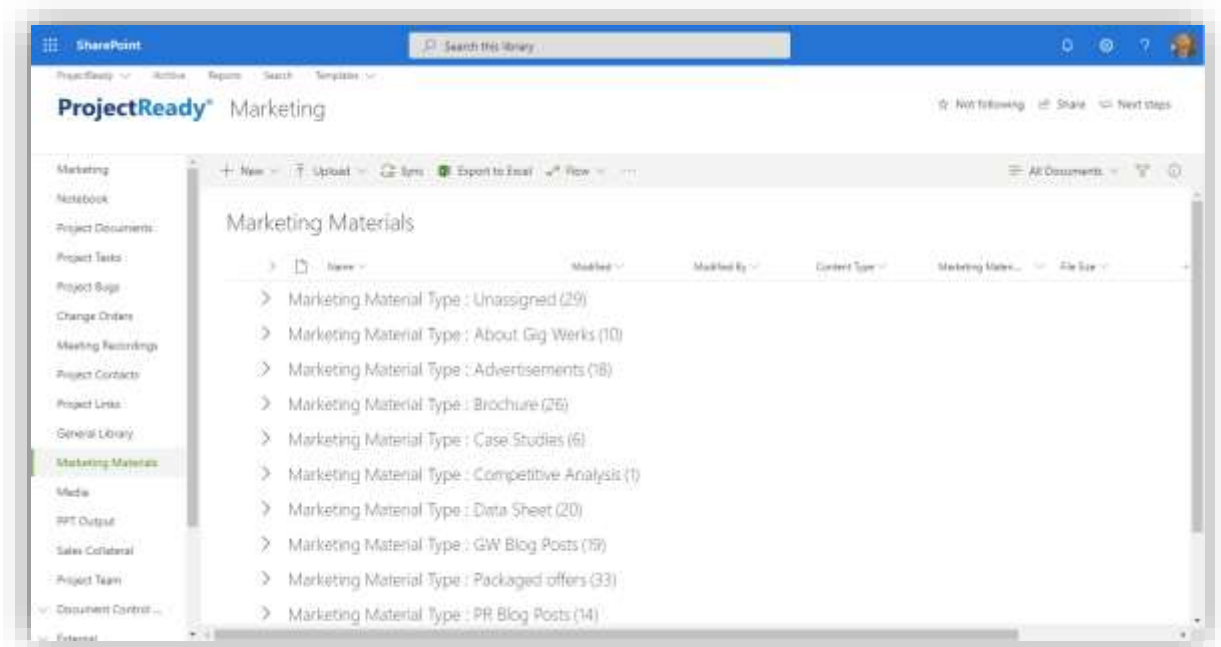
SharePoint

Search this library

ProjectReady Archive Reports Search Templates

ProjectReady® Marketing

Not following Share Next steps

Marketing
Notebook
Project Documents
Project Tasks
Project Bugs
Change Orders
Meeting Recordings
Project Contacts
Project Links
General Library
Marketing Materials
Media
PPT Output
Sales Collateral
Project Team
Document Control ...
External

+ New Upload Sync Export to Excel Flow ...

All Documents

Marketing Materials

Name Modified Modified By Content Type Marketing Mater... File Size

Marketing Material Type : Unassigned (29)
Marketing Material Type : About Gig Werks (10)
Marketing Material Type : Advertisements (18)
Marketing Material Type : Brochure (26)
Marketing Material Type : Case Studies (6)
Marketing Material Type : Competitive Analysis (1)
Marketing Material Type : Data Sheet (20)
Marketing Material Type : GW Blog Posts (19)
Marketing Material Type : Packaged offers (33)
Marketing Material Type : PR Blog Posts (14)